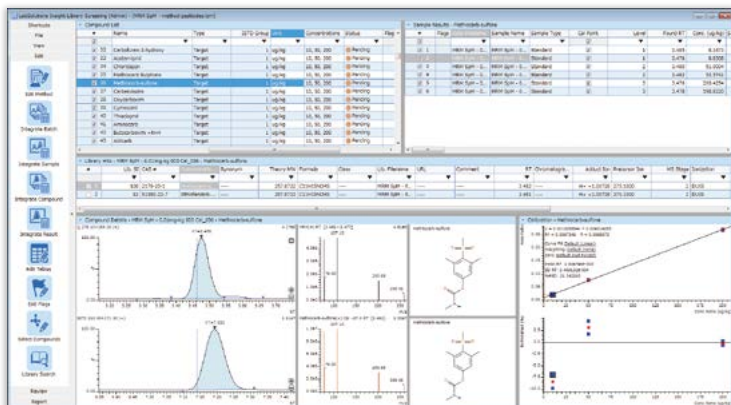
LabSolutions Insight Library Screening (Server) - [HRM Spm - method pesticides.lsm]

Shortcuts
File
View
Edit
Edit Method
Integrate Batch
Integrate Sample
Integrate Compound
Integrate Result
Edit Tables
Edit Flags
Select Compounds
Library Search
Review
Report

Compound List

| | # | Name | Type | ISTD Group | Unit | Concentrations | Status | Flags |
|---|---|---|---|---|---|---|---|---|
| | 35 | Carbofuran-3-hydroxy | Target | 1 | ug/kg | 10, 50, 200 | Pending | |
| | 22 | Azadirachtin | Target | 1 | ug/kg | 10, 50, 200 | Pending | |
| | 34 | Chlorpropham | Target | 1 | ug/kg | 10, 50, 200 | Pending | |
| | 25 | Methiocarb Sulphone | Target | 1 | ug/kg | 10, 50, 200 | Pending | |
| | 26 | Methiocarb-sulfone | Target | 1 | ug/kg | 10, 50, 200 | Pending | |
| | 37 | Carbendazim | Target | 1 | ug/kg | 10, 50, 200 | Pending | |
| | 38 | Oxycarboxin | Target | 1 | ug/kg | 10, 50, 200 | Pending | |
| | 40 | Cymoxanil | Target | 1 | ug/kg | 10, 50, 200 | Pending | |
| | 41 | Thiacloprid | Target | 1 | ug/kg | 10, 50, 200 | Pending | |
| | 42 | Amitraz | Target | 1 | ug/kg | 10, 50, 200 | Pending | |
| | 43 | Butocarboxim-sulfoxide | Target | 1 | ug/kg | 10, 50, 200 | Pending | |
| | 44 | Aldicarb | Target | 1 | ug/kg | 10, 50, 200 | Pending | |

Sample Results - Methiocarb-sulfone

| | Flags | | Sample Name | Sample Type | Cal Point | Level | Found RT | Conc. (ug/kg) |
|---|---|---|---|---|---|---|---|---|
| | 1 | | HRM Spm - ... | Standard | | 1 | 3.485 | 9.1471 |
| | 2 | | HRM Spm - ... | Standard | | 1 | 3.478 | 9.8398 |
| | 3 | | HRM Spm - ... | Standard | | 2 | 3.480 | 51.2004 |
| | 4 | | HRM Spm - ... | Standard | | 2 | 3.482 | 50.5740 |
| | 5 | | HRM Spm - ... | Standard | | 3 | 3.478 | 200.4556 |
| | 6 | | HRM Spm - ... | Standard | | 3 | 3.478 | 198.6320 |

Library Hits - HRM Spm - 0.01mg/kg ISD Cal_036 - Methiocarb-sulfone

| | Lib. ID | CAS # | | Synonym | Theory M/z | Formula | Class | Lib. Filename | URL | Comment | RT | Chromatogra... | Adduct Ion | Precursor Ion | MS Stage | Ionization |
|---|---|---|---|---|---|---|---|---|---|---|---|---|---|---|---|---|
| | 536 | 2179-25-1 | | | 257.0722 | C11H15NO4S | | HRM Spm - ... | | | 3.482 | | M+ + 0.00728 | 275.1000 | | ESI |
| | 12 | 51380-22-7 | Methiocarb... | | 257.0722 | C11H15NO4S | | HRM Spm - ... | | | 3.482 | | M+ + 0.00728 | 275.1000 | | ESI |

Compound Details - HRM Spm - 0.01mg/kg ISD Cal_036 - Methiocarb-sulfone

Methiocarb-sulfone
Methiocarb-sulfone

3.482

3.47

Calibration - Methiocarb-sulfone

Conc. Ratio (ug/kg)
Conc. Ratio (ug/kg)